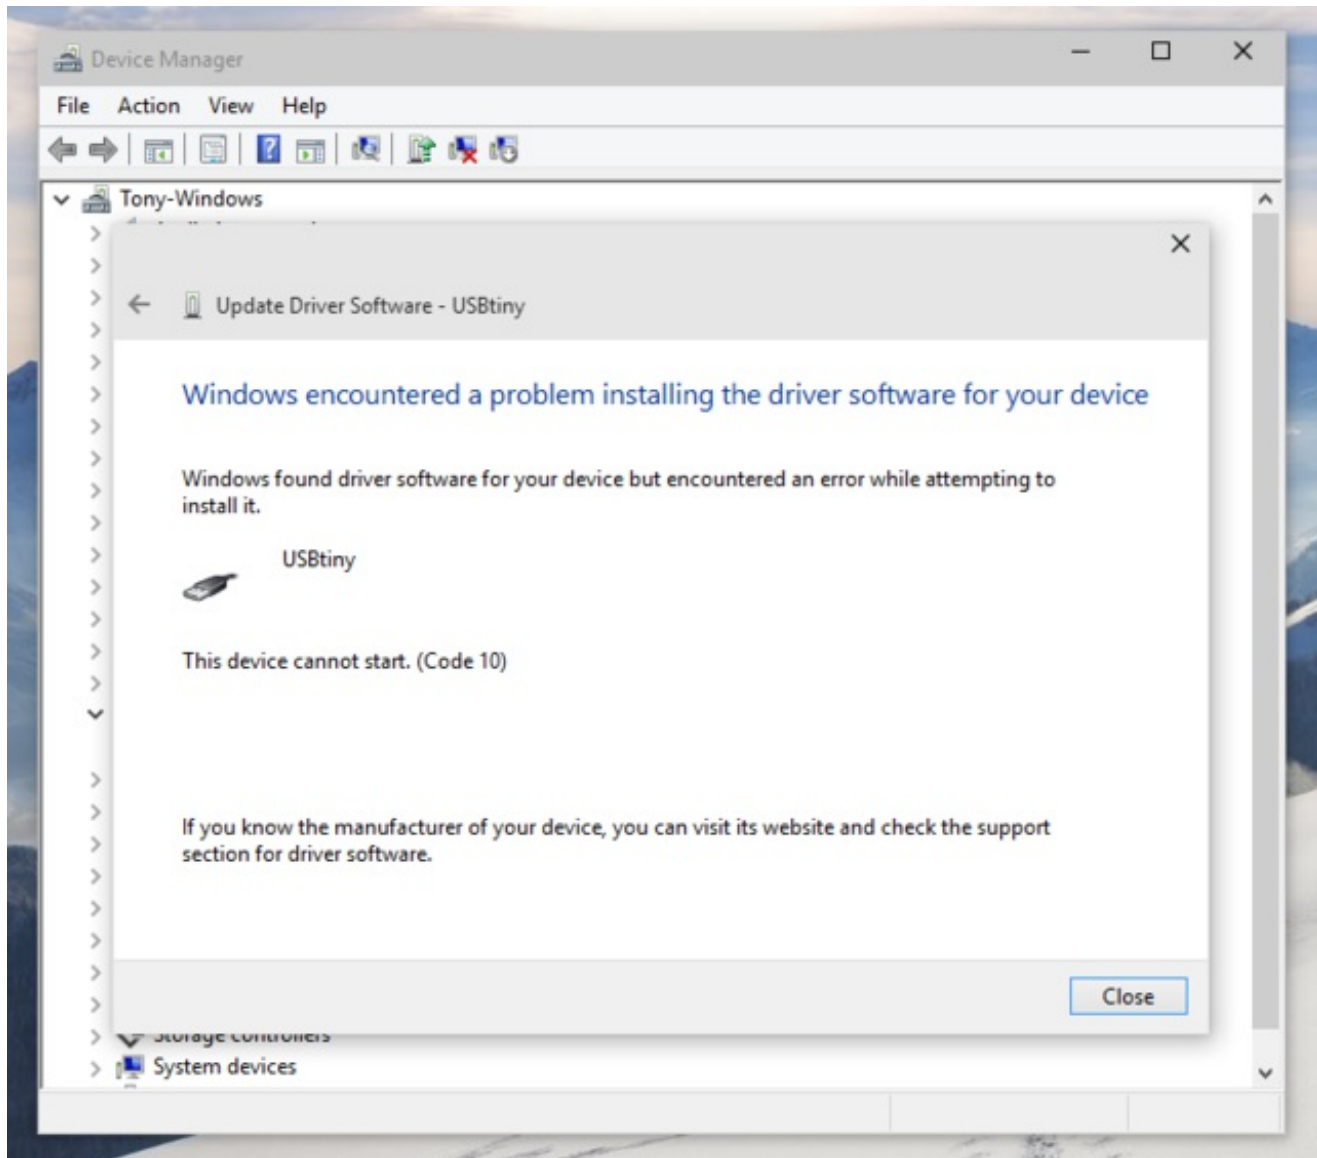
Device Manager

File Action View Help

Tony-Windows

Update Driver Software - USBtiny

Windows encountered a problem installing the driver software for your device

Windows found driver software for your device but encountered an error while attempting to install it.

USBtiny

This device cannot start. (Code 10)

If you know the manufacturer of your device, you can visit its website and check the support section for driver software.

Close

Storage controllers

System devices